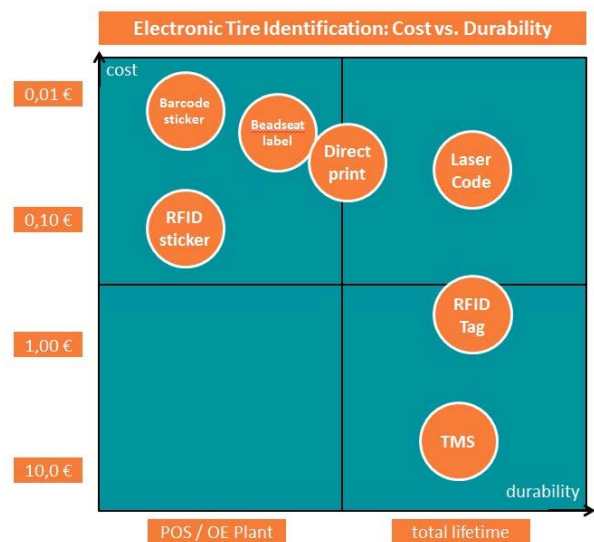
Electronic Tire Identification: Cost vs. Durability

cost

0,01 €

0,10 €

1,00 €

10,0 €

Barcode sticker

Beadseat label

Direct print

Laser Code

RFID sticker

RFID Tag

TMS

durability

POS / OE Plant

total lifetime